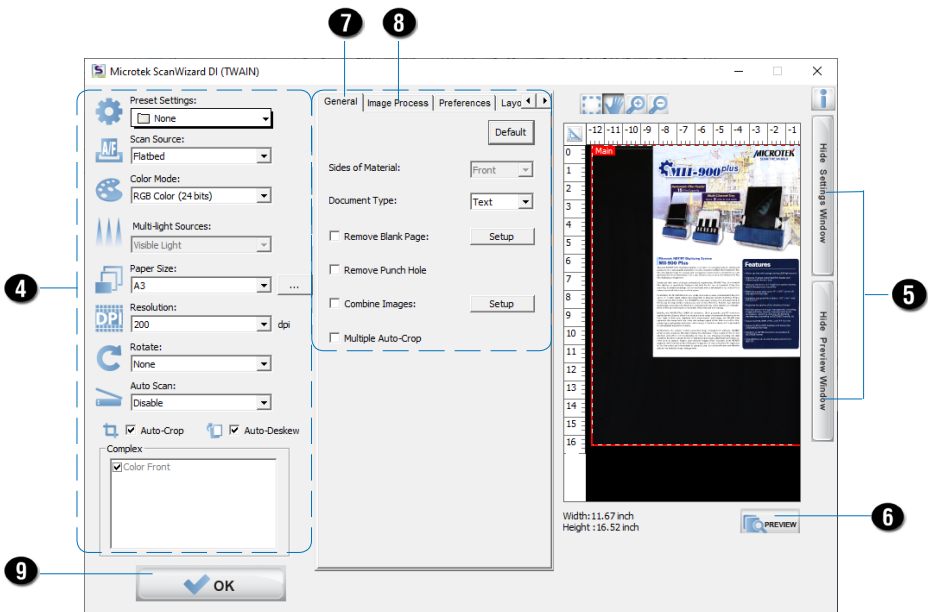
7 8

Microtek ScanWizard DI (TWAIN)

Preset Settings:
None
Scan Source:
Flatbed
Color Mode:
RGB Color (24 bits)
Multi-light Sources:
Visible Light
Paper Size:
A3
...
Resolution:
200
dpi
Rotate:
None
Auto Scan:
Disable
Auto-Crop
Auto-Deskew
Complex
Color Front

4

General
Image Process
Preferences
Layo

Default
Sides of Material:
Front
Document Type:
Text
Remove Blank Page:
Setup
Remove Punch Hole
Combine Images:
Setup
Multiple Auto-Crop

-12 -11 -10 -9 -8 -7 -6 -5 -4 -3 -2 -1
0 1 2 3 4 5 6 7 8 9 10 11 12 13 14 15 16
Main
MICROTEK
MII-900 plus
Features

Width: 11.67 inch
Height : 16.52 inch

PREVIEW

Hide Settings Window
Hide Preview Window

5
6
9

OK